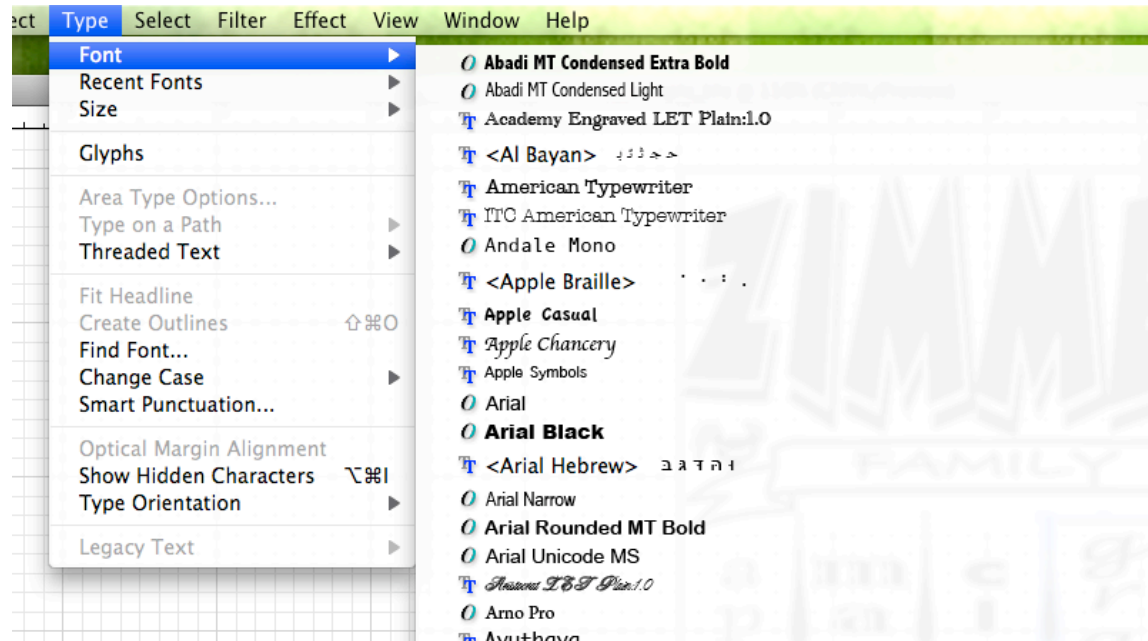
ect Type Select Filter Effect View Window Help

Font
Recent Fonts
Size

Glyphs

Area Type Options...
Type on a Path
Threaded Text

Fit Headline
Create Outlines ⇧⌘O
Find Font...
Change Case
Smart Punctuation...

Optical Margin Alignment
Show Hidden Characters ⌥⌘I
Type Orientation

Legacy Text

O Abadi MT Condensed Extra Bold
O Abadi MT Condensed Light
Tт Academy Engraved LET Plain:1.0
Tт <Al Bayan> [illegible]
Tт American Typewriter
Tт ITC American Typewriter
O Andale Mono
Tт <Apple Braille> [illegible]
Tт Apple Casual
Tт Apple Chancery
Tт Apple Symbols
O Arial
O Arial Black
Tт <Arial Hebrew> אבגדה
O Arial Narrow
O Arial Rounded MT Bold
O Arial Unicode MS
Tт Aristocrat LET Plain:1.0
O Arno Pro
Tт Ayuthaya

FAMILY